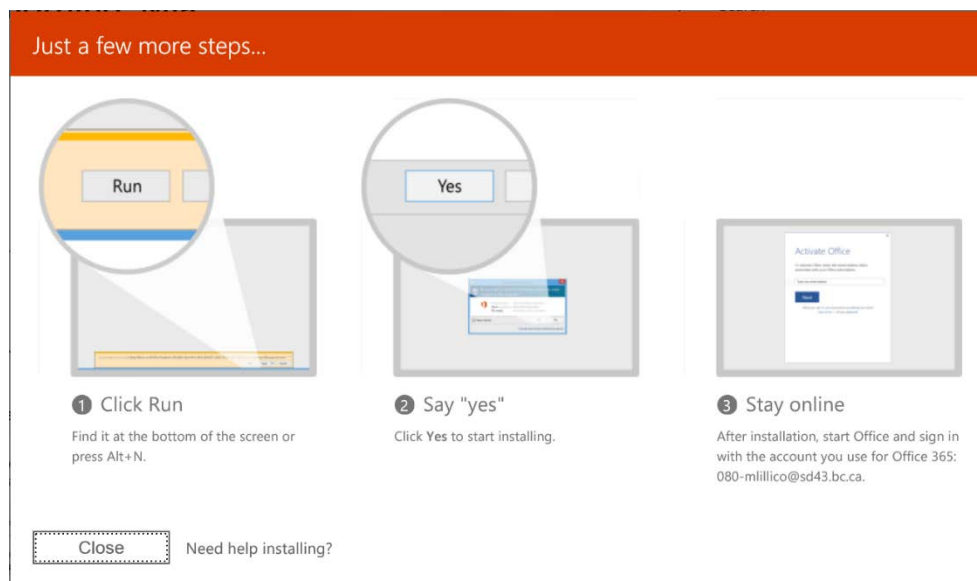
Just a few more steps...

Run

Yes

Activate Office

1 Click Run

Find it at the bottom of the screen or press Alt+N.

2 Say "yes"

Click **Yes** to start installing.

3 Stay online

After installation, start Office and sign in with the account you use for Office 365: 080-mlillico@sd43.bc.ca.

Close

Need help installing?